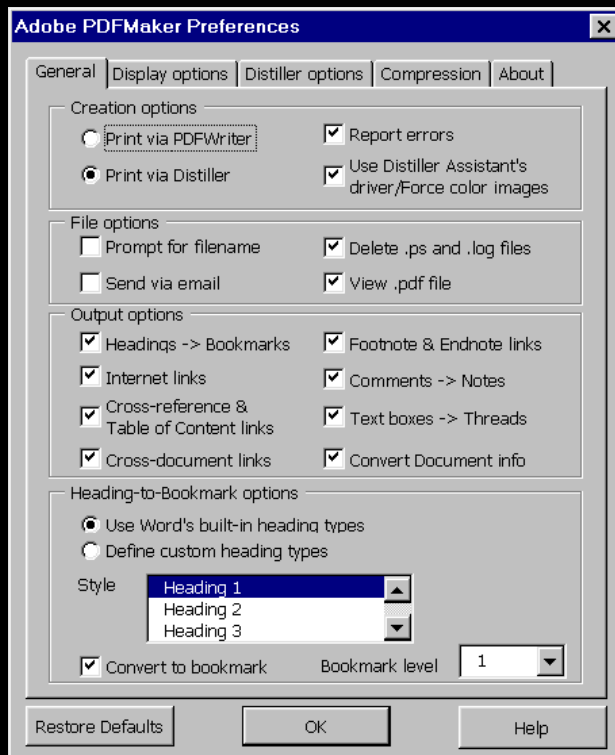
Adobe PDFMaker Preferences

General | Display options | Distiller options | Compression | About

Creation options

Print via PDFWriter

Report errors

Print via Distiller

Use Distiller Assistant's driver/Force color images

File options

Prompt for filename

Delete .ps and .log files

Send via email

View .pdf file

Output options

Headings -> Bookmarks

Footnote & Endnote links

Internet links

Comments -> Notes

Cross-reference & Table of Content links

Text boxes -> Threads

Cross-document links

Convert Document info

Heading-to-Bookmark options

Use Word's built-in heading types

Define custom heading types

Style

Heading 1

Heading 2

Heading 3

Convert to bookmark

Bookmark level

1

Restore Defaults

OK

Help